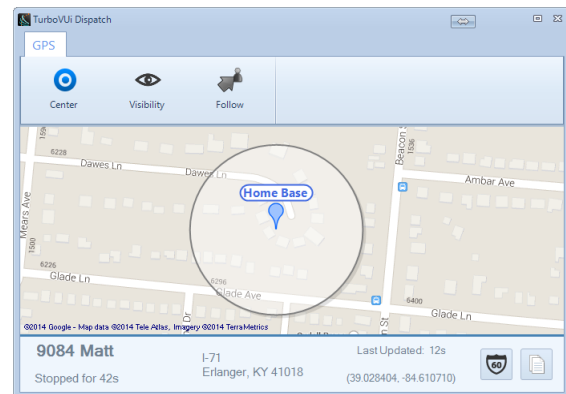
TurboVUi Dispatch

GPS

Center
Visibility
Follow

6228
Dawes Ln
Dawes Ln
Home Base
Ambar Ave
Beacon St
Mears Ave
1500
6226
Glade Ln
6296
Glade Ave
6400
Glade Ln
St

©2014 Google - Map data ©2014 Tele Atlas, Imagery ©2014 TerraMetrics

9084 Matt
Stopped for 42s
I-71
Erlanger, KY 41018
Last Updated: 12s
(39.028404, -84.610710)
60